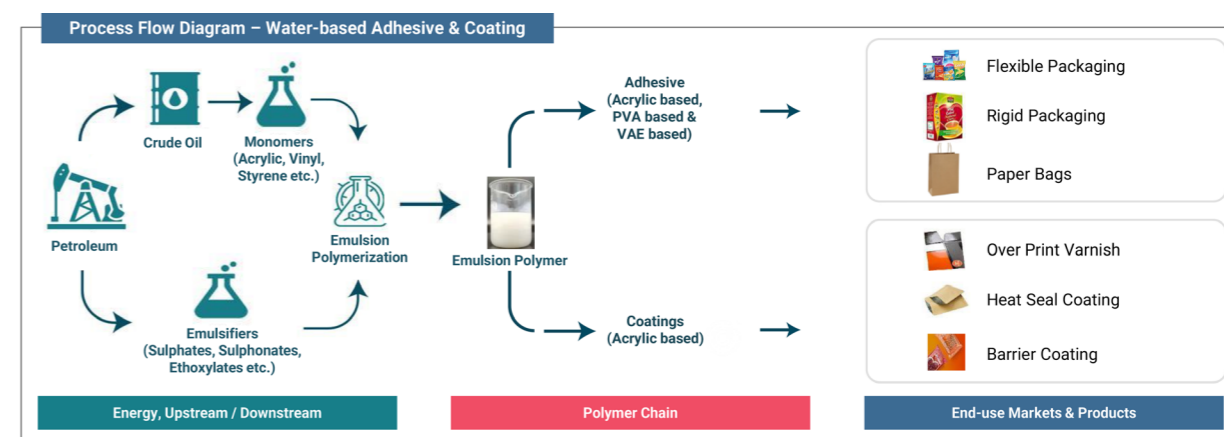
Process Flow Diagram – Water-based Adhesive & Coating

Crude Oil

Monomers (Acrylic, Vinyl, Styrene etc.)

Petroleum

Emulsion Polymerization

Emulsifiers (Sulphates, Sulphonates, Ethoxylates etc.)

Emulsion Polymer

Adhesive (Acrylic based, PVA based & VAE based)

Coatings (Acrylic based)

Flexible Packaging

Rigid Packaging

Paper Bags

Over Print Varnish

Heat Seal Coating

Barrier Coating

Energy, Upstream / Downstream

Polymer Chain

End-use Markets & Products